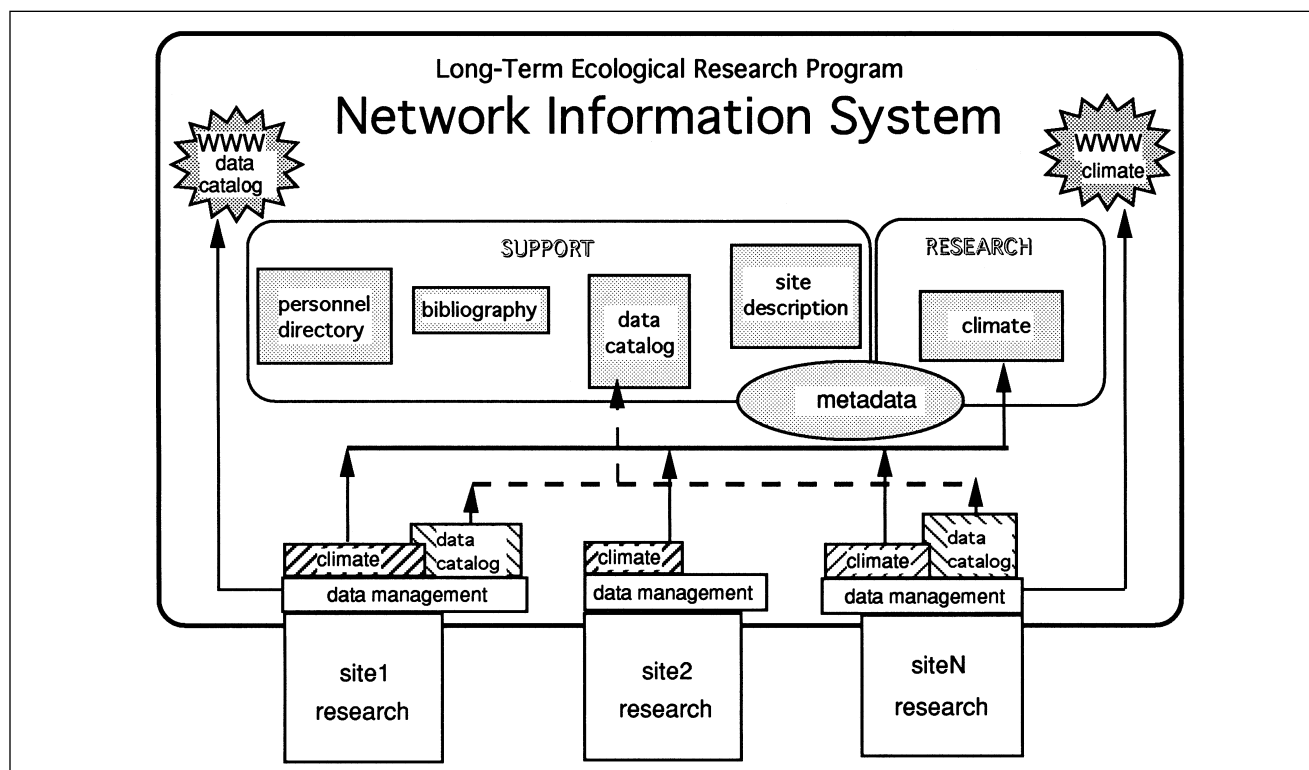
Long-Term Ecological Research Program
Network Information System

WWW data catalog

WWW climate

SUPPORT

personnel directory

bibliography

data catalog

site description

RESEARCH

climate

metadata

climate

data catalog

data management

site1 research

climate

data management

site2 research

climate

data catalog

data management

siteN research